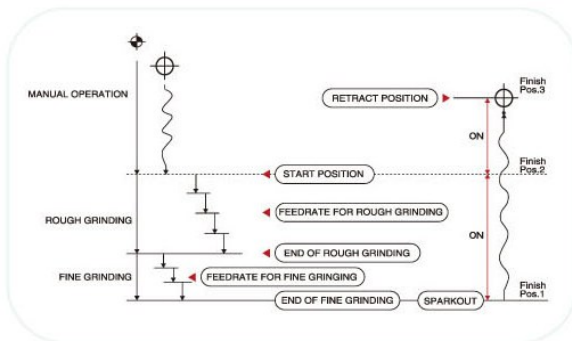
MANUAL OPERATION

RETRACT POSITION

Finish Pos.3

ON

Finish Pos.2

START POSITION

ROUGH GRINDING

FEEDRATE FOR ROUGH GRINDING

ON

END OF ROUGH GRINDING

FINE GRINDING

FEEDRATE FOR FINE GRINGING

Finish Pos.1

END OF FINE GRINDING

SPARKOUT